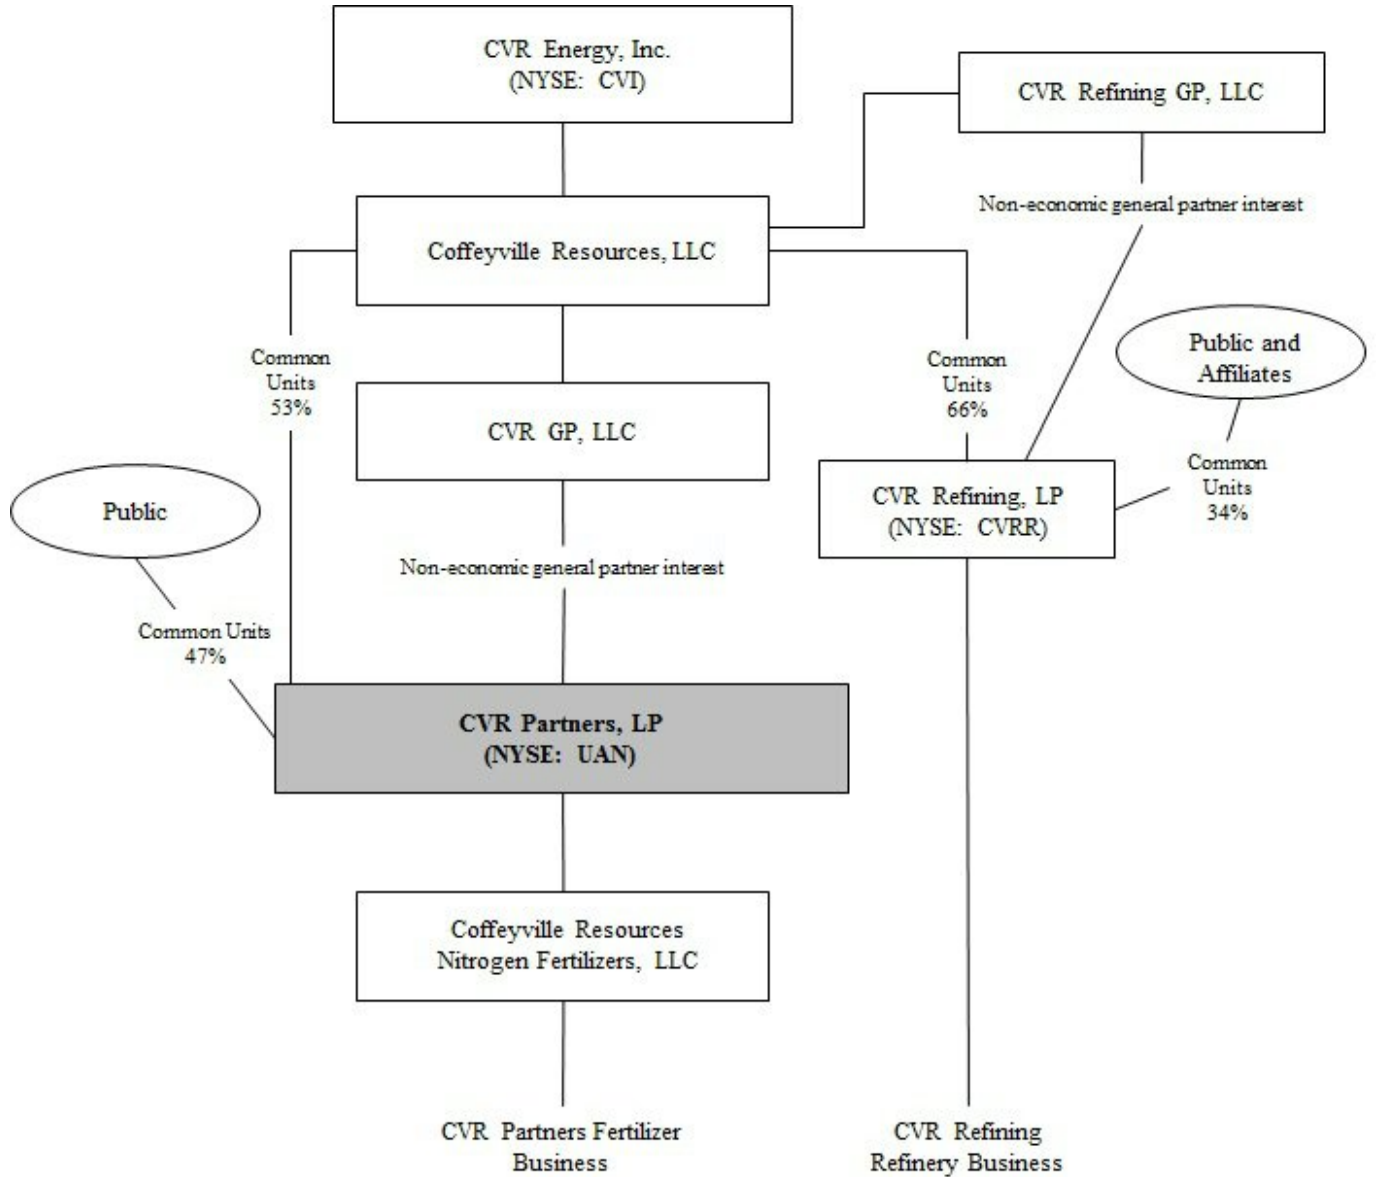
CVR Energy, Inc.
(NYSE: CVI)

CVR Refining GP, LLC

Non-economic general partner interest

Coffeyville Resources, LLC

Common Units 53%

CVR GP, LLC

Common Units 66%

Public and Affiliates

Common Units 34%

CVR Refining, LP
(NYSE: CVRR)

Public

Non-economic general partner interest

Common Units 47%

CVR Partners, LP
(NYSE: UAN)

Coffeyville Resources Nitrogen Fertilizers, LLC

CVR Partners Fertilizer Business

CVR Refining Refinery Business